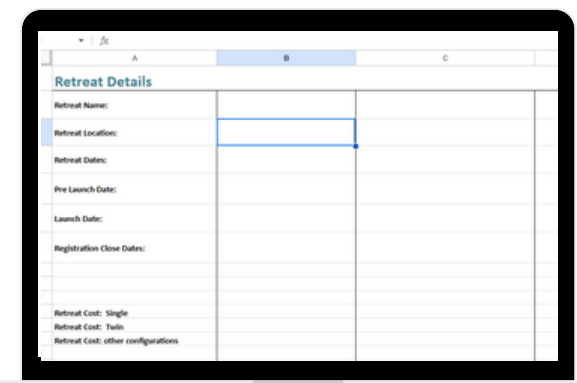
fx

| A | B | C |
|---|---|---|
| Retreat Details | | |
| Retreat Name: | | |
| Retreat Location: | | |
| Retreat Dates: | | |
| Pre Launch Date: | | |
| Launch Date: | | |
| Registration Close Dates: | | |
| | | |
| | | |
| Retreat Cost: Single | | |
| Retreat Cost: Twin | | |
| Retreat Cost: other configurations | | |